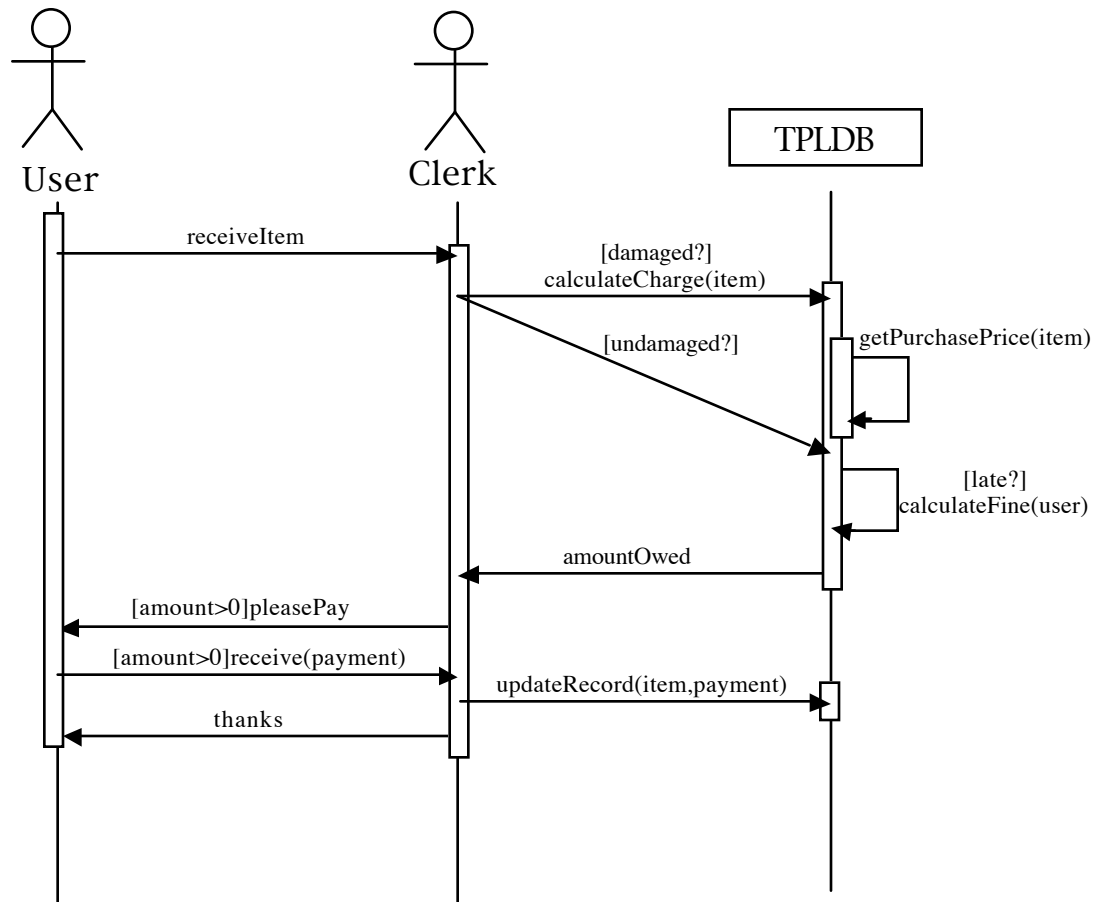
User

Clerk

TPLDB

receiveItem

[damaged?]
calculateCharge(item)

[undamaged?]

getPurchasePrice(item)

[late?]
calculateFine(user)

amountOwed

[amount>0]pleasePay

[amount>0]receive(payment)

updateRecord(item,payment)

thanks